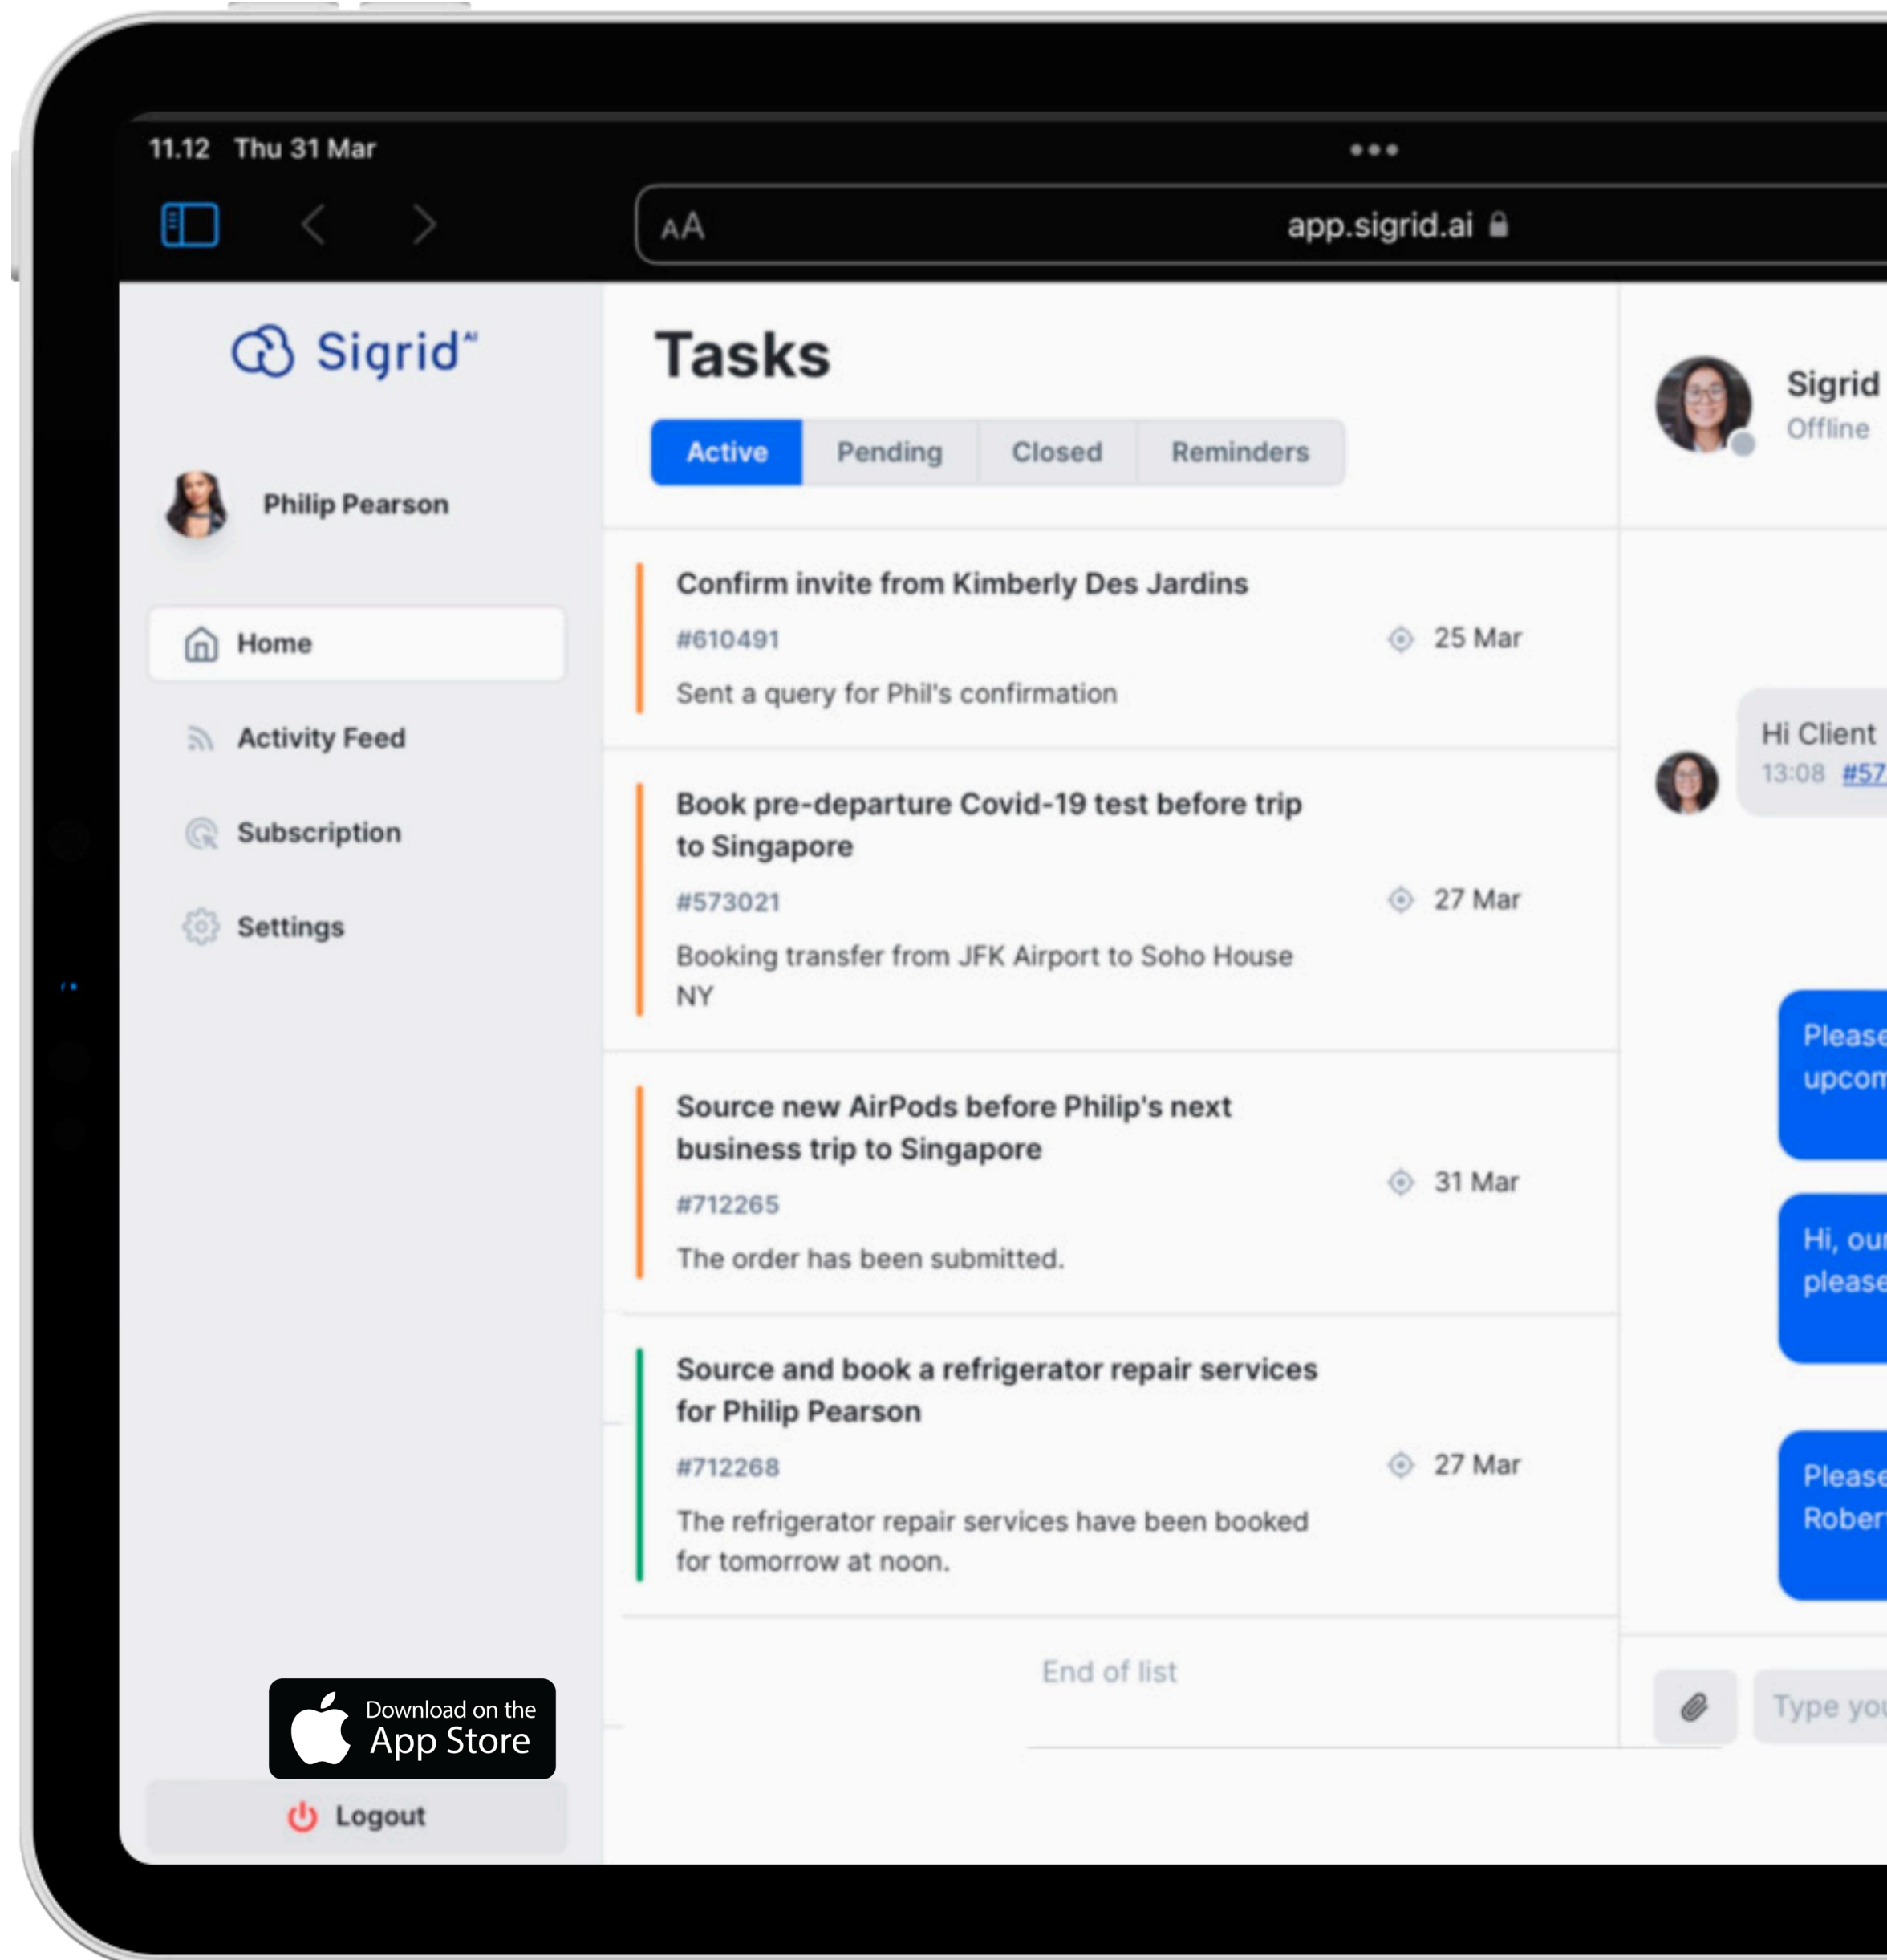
11.12 Thu 31 Mar

AA app.sigrid.ai

Sigrid AI

Philip Pearson

Home

Activity Feed

Subscription

Settings

Download on the App Store

Logout

Tasks

Active | Pending | Closed | Reminders

Confirm invite from Kimberly Des Jardins
#610491
25 Mar
Sent a query for Phil's confirmation

Book pre-departure Covid-19 test before trip to Singapore
#573021
27 Mar
Booking transfer from JFK Airport to Soho House NY

Source new AirPods before Philip's next business trip to Singapore
#712265
31 Mar
The order has been submitted.

Source and book a refrigerator repair services for Philip Pearson
#712268
27 Mar
The refrigerator repair services have been booked for tomorrow at noon.

End of list

Sigrid
Offline

Hi Client
13:08 #57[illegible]

Please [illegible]
upcom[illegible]

Hi, ou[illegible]
please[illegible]

Please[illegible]
Rober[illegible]

Type yo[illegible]